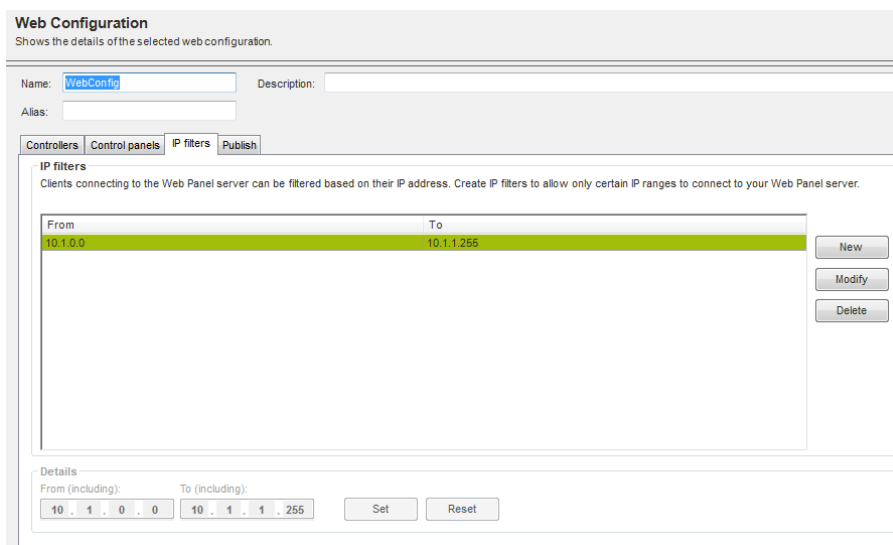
Web Configuration
Shows the details of the selected web configuration.

Name: WebConfig
Description:
Alias:

Controllers | Control panels | IP filters | Publish

IP filters
Clients connecting to the Web Panel server can be filtered based on their IP address. Create IP filters to allow only certain IP ranges to connect to your Web Panel server.

| From | To |
|---|---|
| 10.1.0.0 | 10.1.1.255 |

New
Modify
Delete

Details
From (including): 10 . 1 . 0 . 0
To (including): 10 . 1 . 1 . 255
Set
Reset